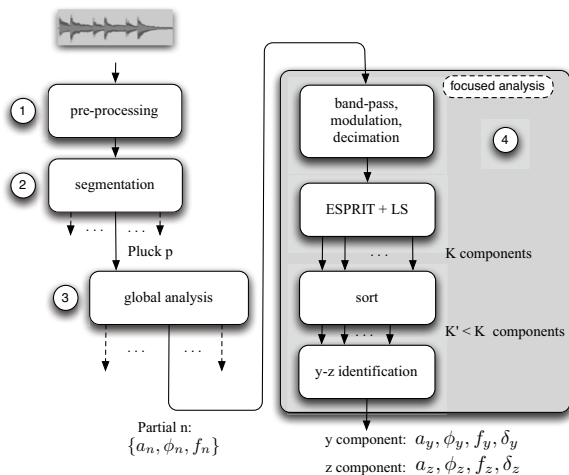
1

pre-processing

2

segmentation

. . .

Pluck p

3

global analysis

. . .

. . .

Partial n:
$\{a_n, \phi_n, f_n\}$

focused analysis

band-pass, modulation, decimation

4

ESPRIT + LS

. . .

K components

sort

. . .

K' < K components

y-z identification

y component: $a_y, \phi_y, f_y, \delta_y$

z component: $a_z, \phi_z, f_z, \delta_z$